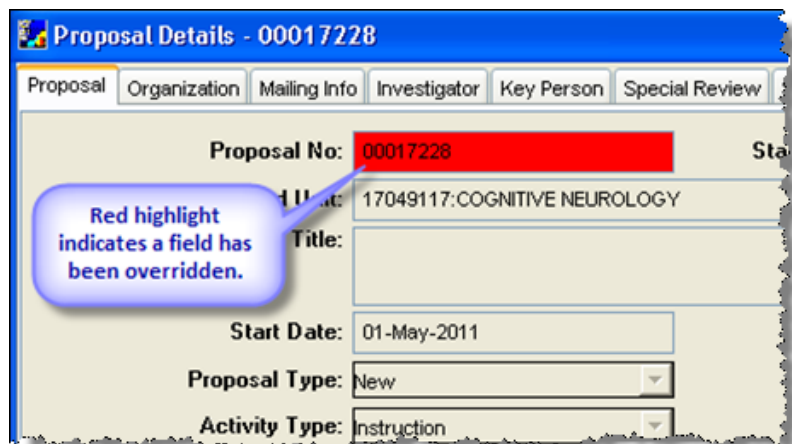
Proposal Details - 00017228

Proposal | Organization | Mailing Info | Investigator | Key Person | Special Review

Proposal No: 00017228

Sta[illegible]

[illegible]d Unit: 17049117:COGNITIVE NEUROLOGY

Red highlight indicates a field has been overridden.

Title:

Start Date: 01-May-2011

Proposal Type: New

Activity Type: Instruction